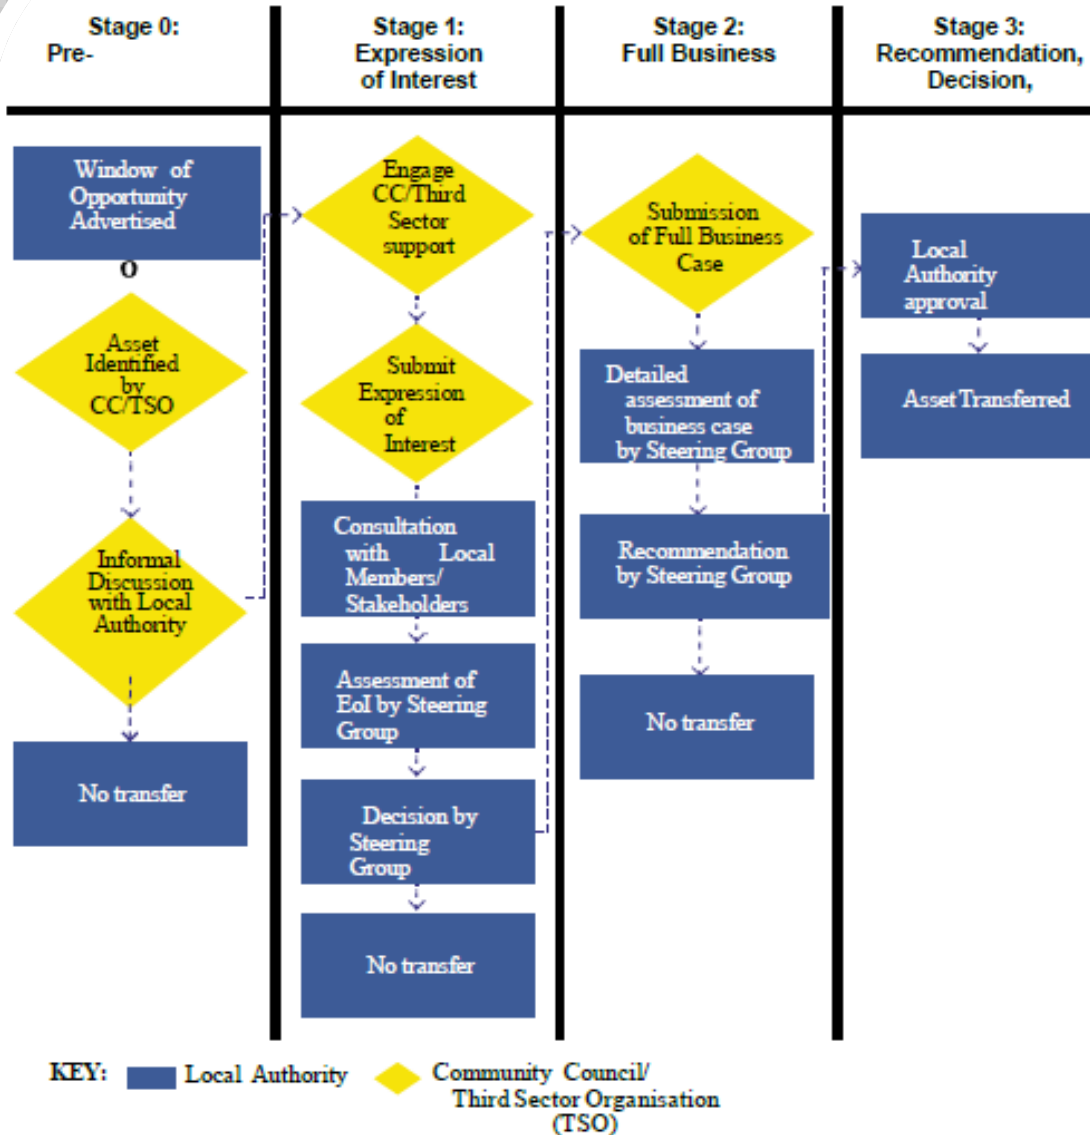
Stage 0: Pre-

Stage 1: Expression of Interest

Stage 2: Full Business

Stage 3: Recommendation, Decision,

Window of Opportunity Advertised

O

Asset Identified by CC/TSO

Informal Discussion with Local Authority

No transfer

Engage CC/Third Sector support

Submit Expression of Interest

Consultation with Local Members/ Stakeholders

Assessment of EoI by Steering Group

Decision by Steering Group

No transfer

Submission of Full Business Case

Detailed assessment of business case by Steering Group

Recommendation by Steering Group

No transfer

Local Authority approval

Asset Transferred

KEY: Local Authority Community Council/ Third Sector Organisation (TSO)